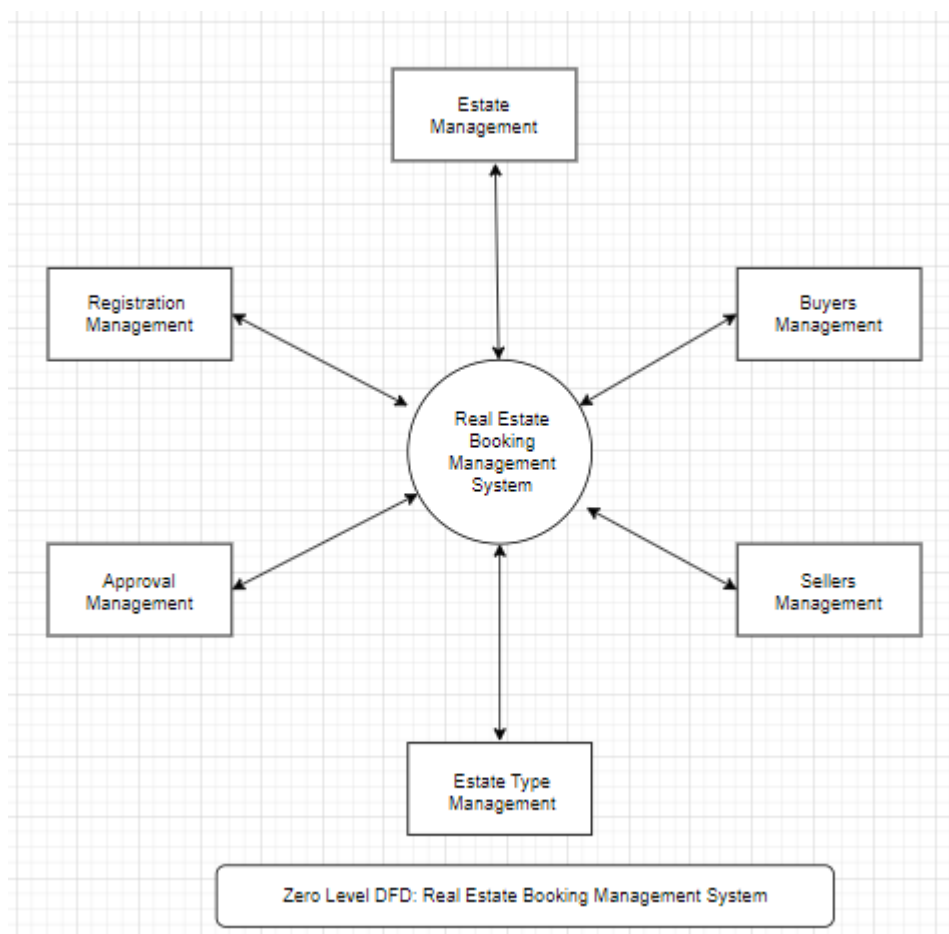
Estate Management

Registration Management

Buyers Management

Real Estate Booking Management System

Approval Management

Sellers Management

Estate Type Management

Zero Level DFD: Real Estate Booking Management System